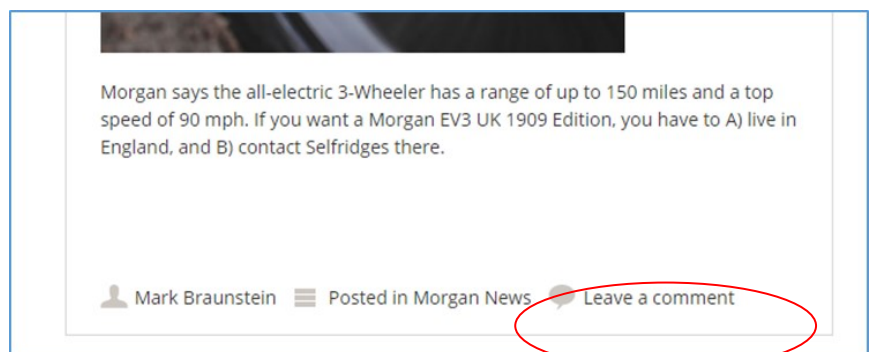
Morgan says the all-electric 3-Wheeler has a range of up to 150 miles and a top speed of 90 mph. If you want a Morgan EV3 UK 1909 Edition, you have to A) live in England, and B) contact Selfridges there.

Mark Braunstein Posted in Morgan News Leave a comment